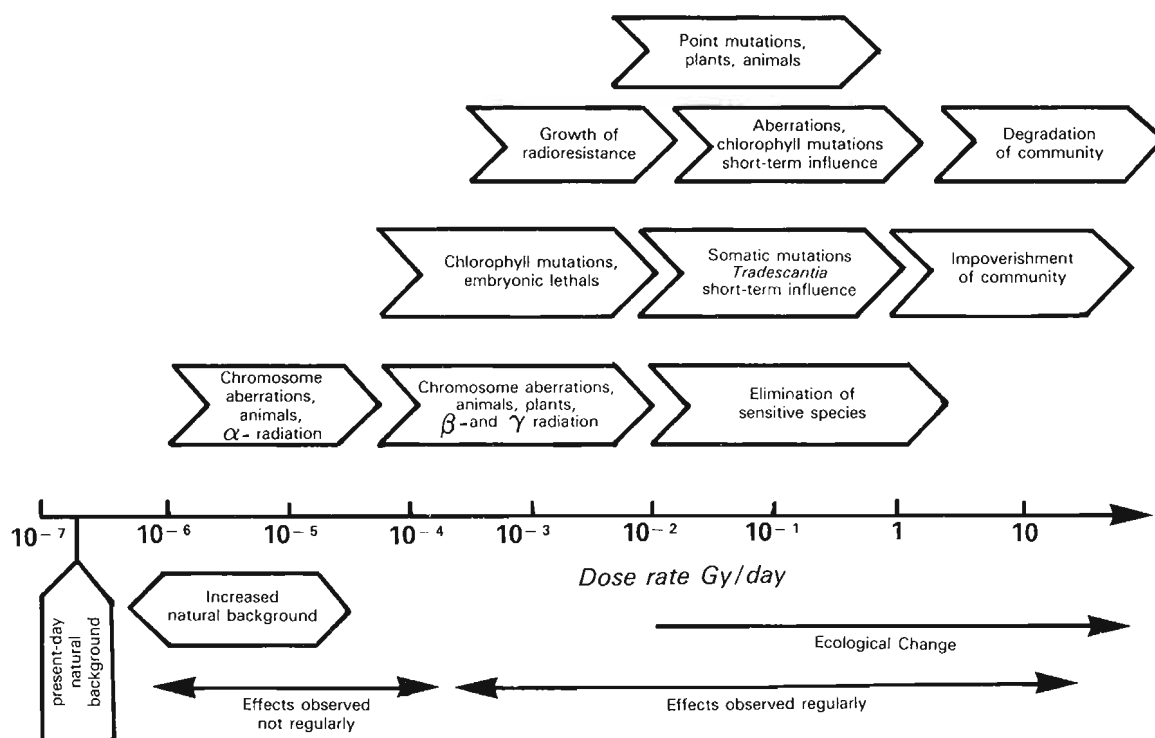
Point mutations, plants, animals

Growth of radioresistance

Aberrations, chlorophyll mutations short-term influence

Degradation of community

Chlorophyll mutations, embryonic lethals

Somatic mutations *Tradescantia* short-term influence

Impoverishment of community

Chromosome aberrations, animals, $\alpha$- radiation

Chromosome aberrations, animals, plants, $\beta$-and $\gamma$ radiation

Elimination of sensitive species

$10^{-7}$ $10^{-6}$ $10^{-5}$ $10^{-4}$ $10^{-3}$ $10^{-2}$ $10^{-1}$ 1 10

*Dose rate Gy/day*

present-day natural background

Increased natural background

Ecological Change

Effects observed not regularly

Effects observed regularly